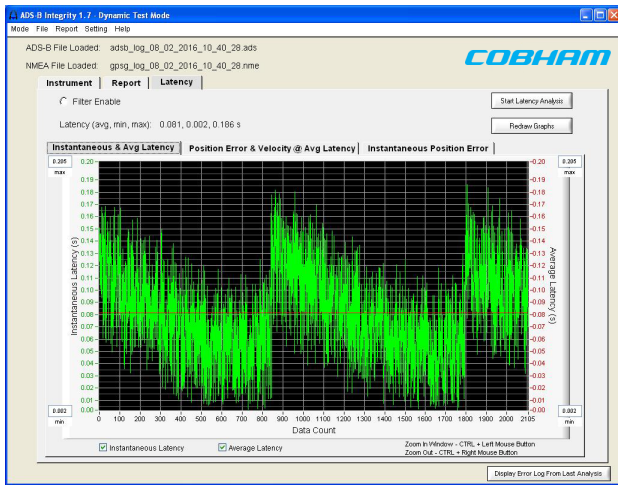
ADS-B Integrity 1.7 - Dynamic Test Mode

Mode File Report Setting Help

ADS-B File Loaded: adsb_log_08_02_2016_10_40_28.ads

NMEA File Loaded: gpsg_log_08_02_2016_10_40_28.nme

COBHAM

Instrument | Report | Latency

Filter Enable

Start Latency Analysis

Latency (avg, min, max): 0.081, 0.002, 0.186 s

Redraw Graphs

Instantaneous & Avg Latency | Position Error & Velocity @ Avg Latency | Instantaneous Position Error

0.205 max

0.20 0.19 0.18 0.17 0.16 0.15 0.14 0.13 0.12 0.11 0.10 0.09 0.08 0.07 0.06 0.05 0.04 0.03 0.02 0.01 0.00

Instantaneous Latency (s)

-0.20 -0.19 -0.18 -0.17 -0.16 -0.15 -0.14 -0.13 -0.12 -0.11 -0.10 -0.09 -0.08 -0.07 -0.06 -0.05 -0.04 -0.03 -0.02 -0.01 -0.00

Average Latency (s)

0.205 max

0.002 min

0.002 min

0 100 200 300 400 500 600 700 800 900 1000 1100 1200 1300 1400 1500 1600 1700 1800 1900 2000 2105

Data Count

Instantaneous Latency

Average Latency

Zoom In Window - CTRL + Left Mouse Button
Zoom Out - CTRL + Right Mouse Button

Display Error Log From Last Analysis